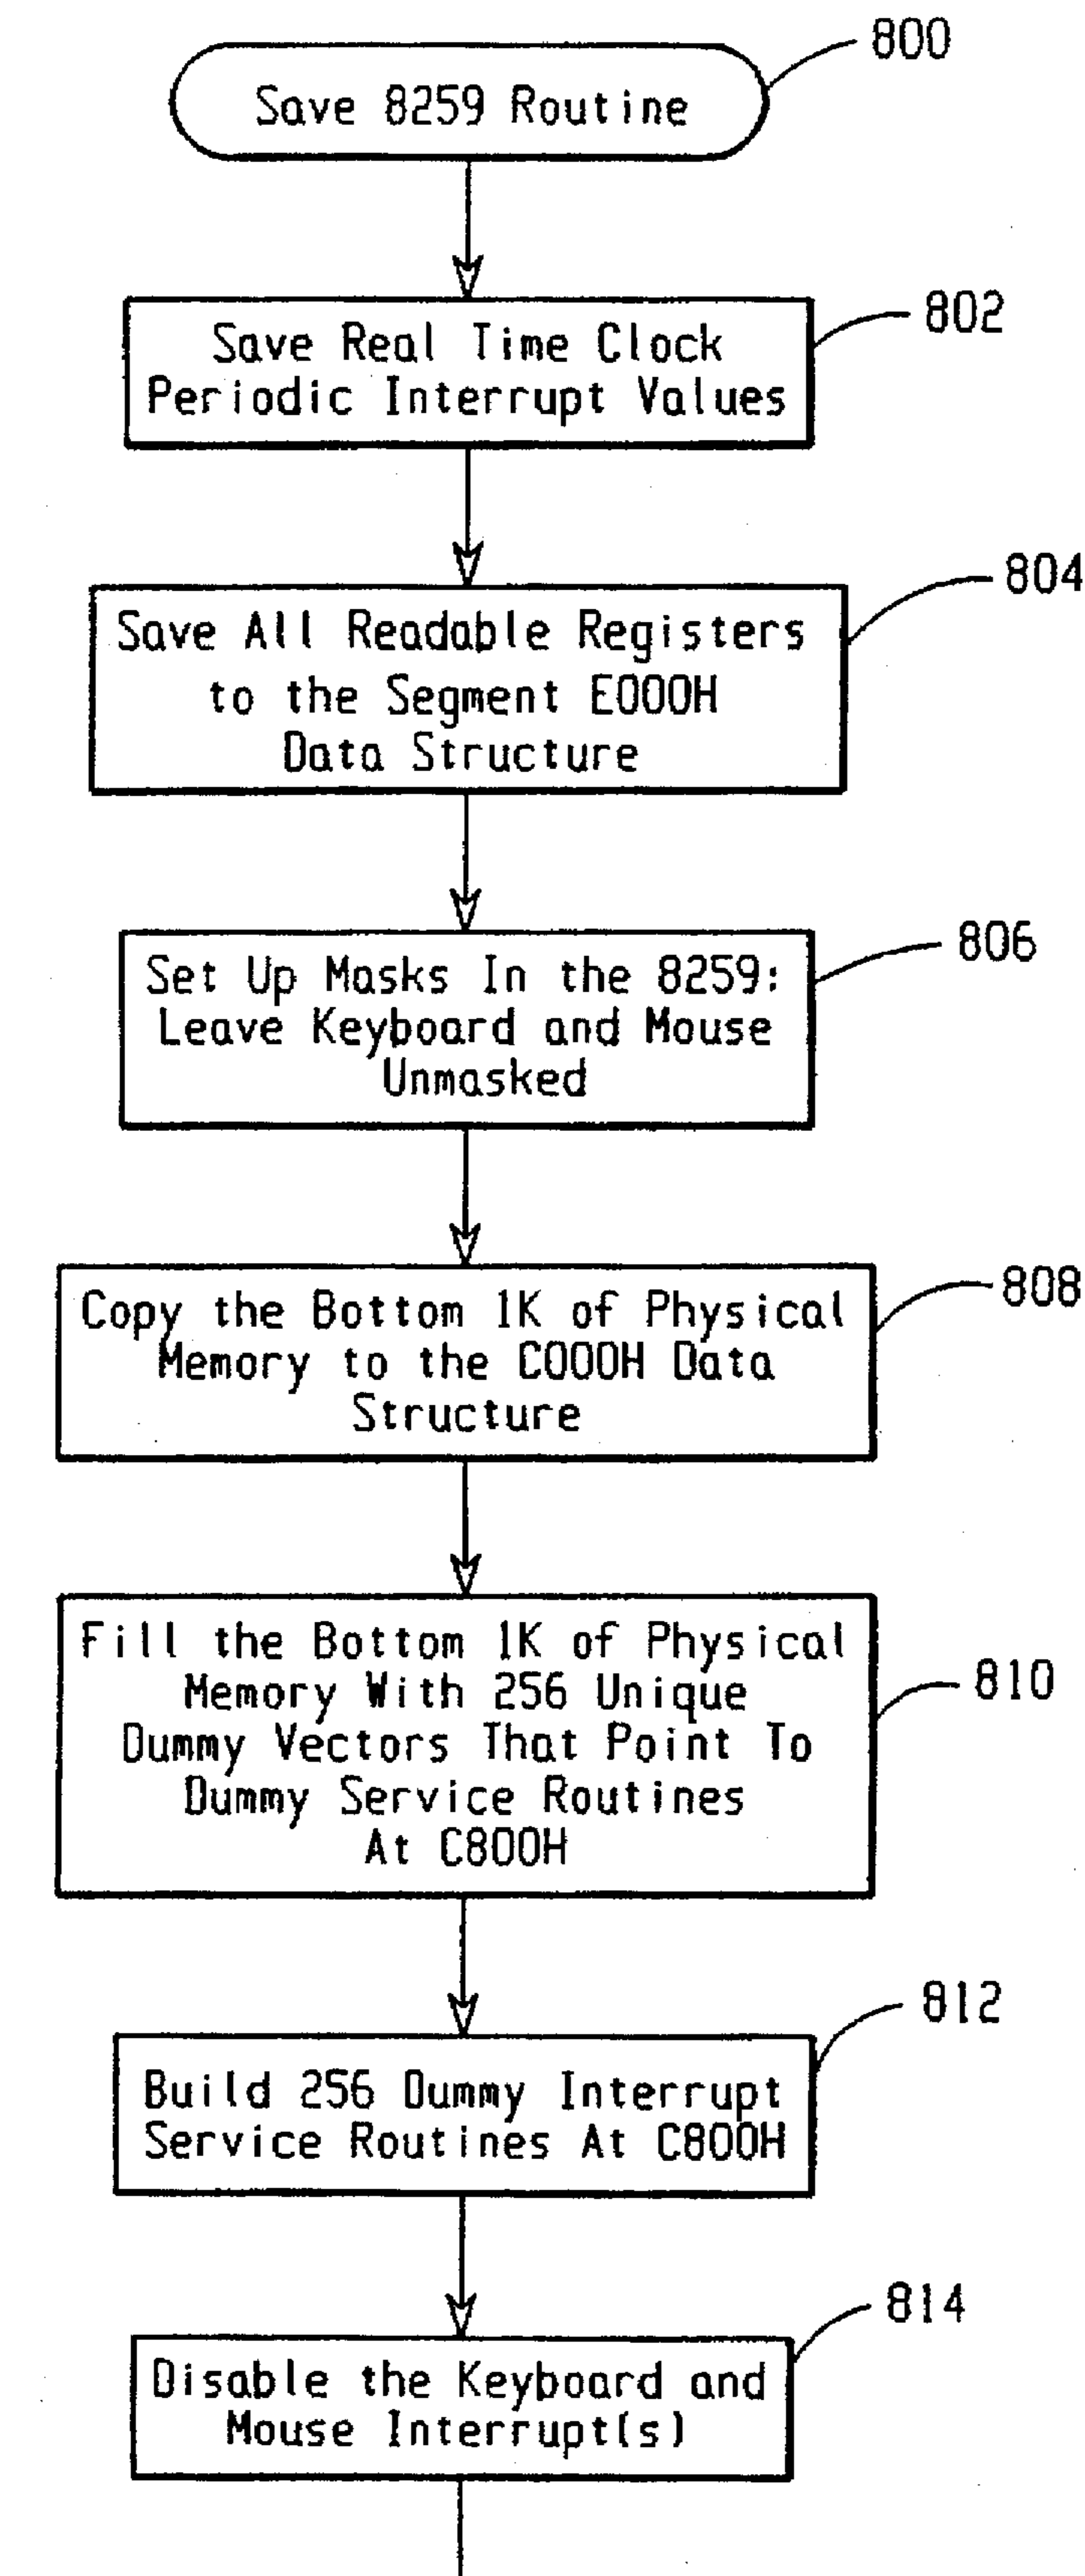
800
Save 8259 Routine

802
Save Real Time Clock Periodic Interrupt Values

804
Save All Readable Registers to the Segment E000H Data Structure

806
Set Up Masks In the 8259: Leave Keyboard and Mouse Unmasked

808
Copy the Bottom 1K of Physical Memory to the C000H Data Structure

810
Fill the Bottom 1K of Physical Memory With 256 Unique Dummy Vectors That Point To Dummy Service Routines At C800H

812
Build 256 Dummy Interrupt Service Routines At C800H

814
Disable the Keyboard and Mouse Interrupt(s)